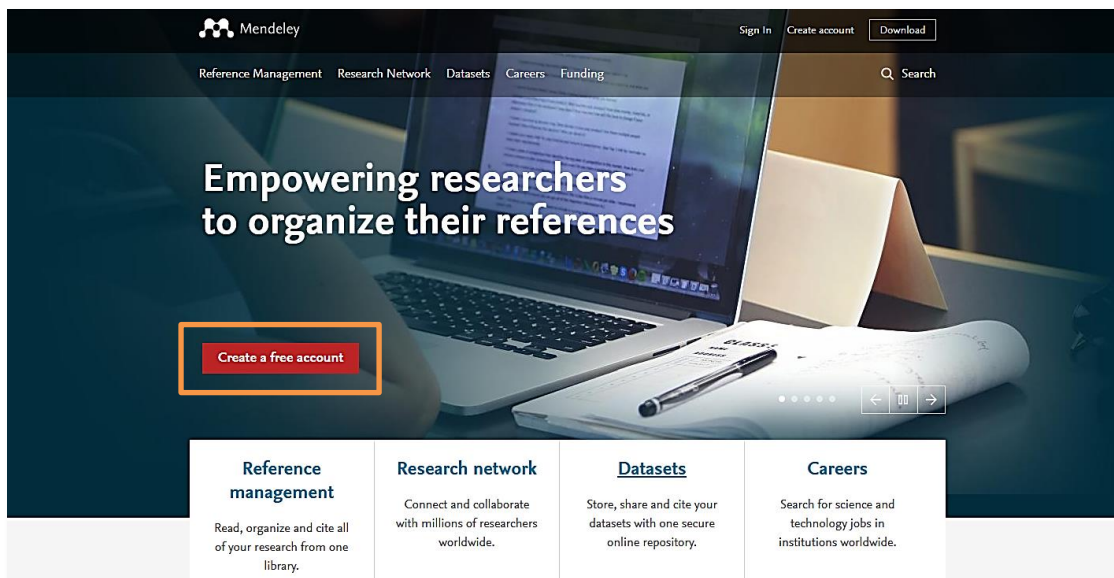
Mendeley

Sign In Create account Download

Reference Management Research Network Datasets Careers Funding

Search

Empowering researchers to organize their references

Create a free account

Reference management

Read, organize and cite all of your research from one library.

Research network

Connect and collaborate with millions of researchers worldwide.

Datasets

Store, share and cite your datasets with one secure online repository.

Careers

Search for science and technology jobs in institutions worldwide.